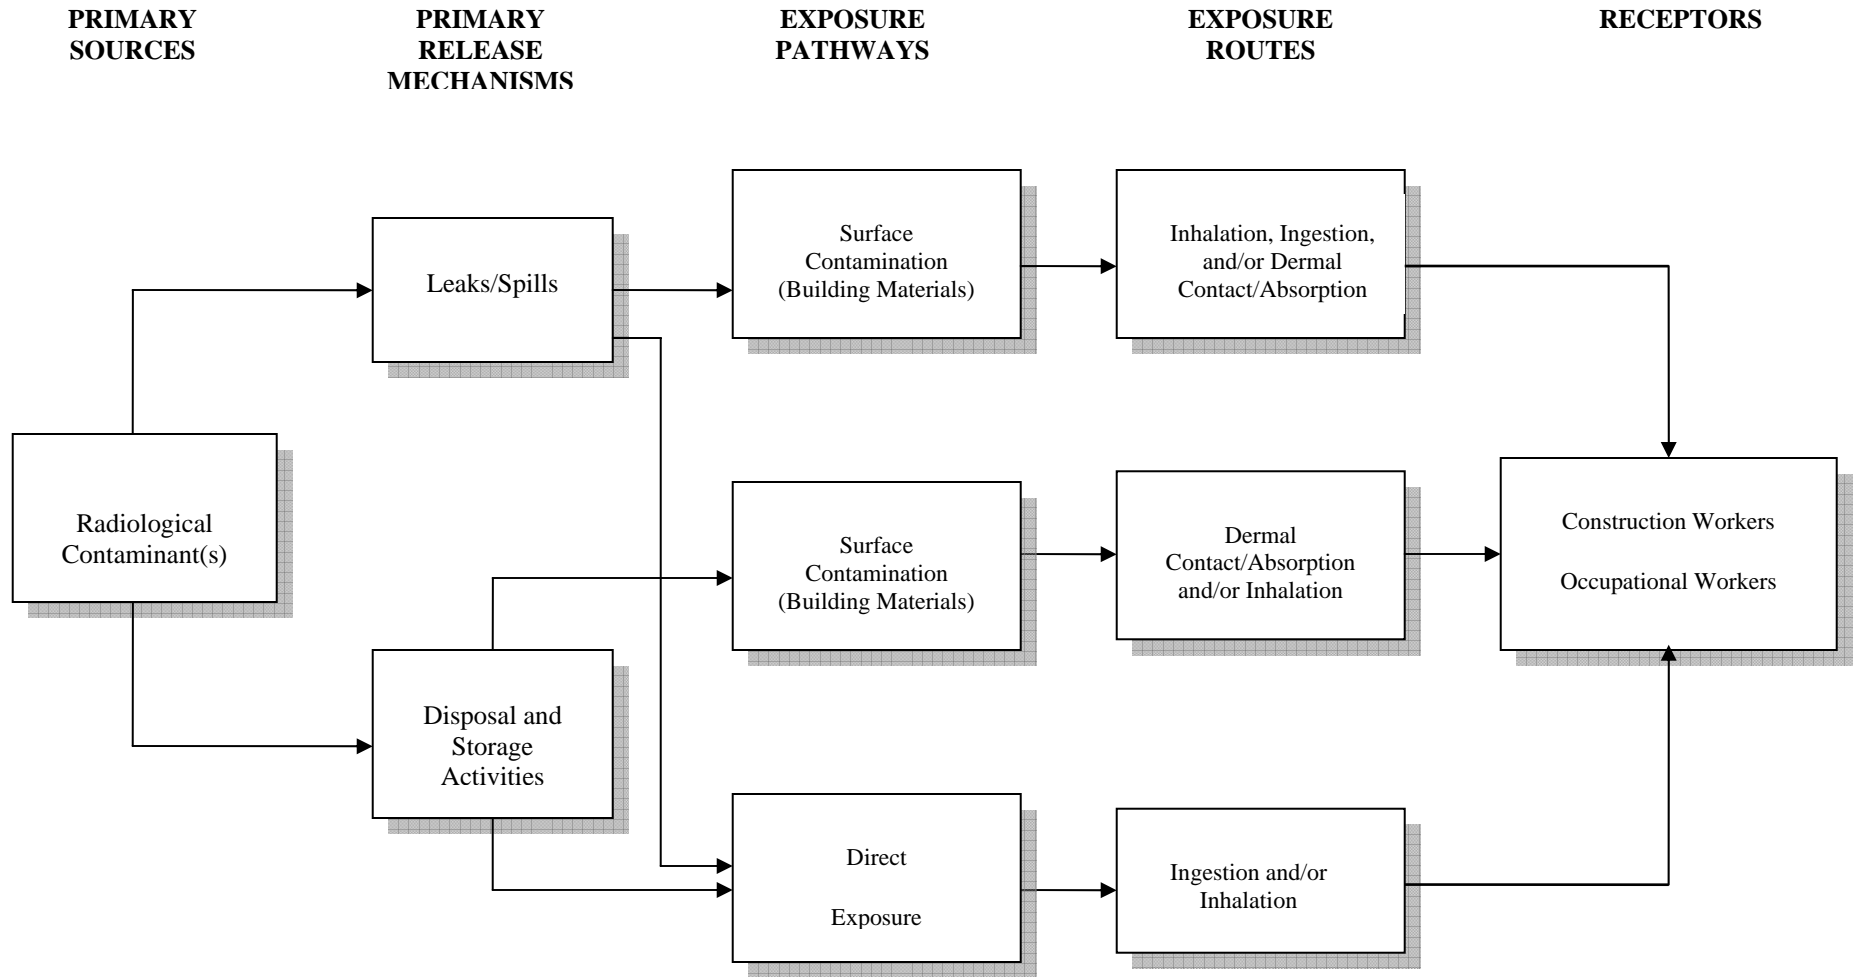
PRIMARY SOURCES

PRIMARY RELEASE MECHANISMS

EXPOSURE PATHWAYS

EXPOSURE ROUTES

RECEPTORS

Leaks/Spills

Surface Contamination (Building Materials)

Inhalation, Ingestion, and/or Dermal Contact/Absorption

Radiological Contaminant(s)

Surface Contamination (Building Materials)

Dermal Contact/Absorption and/or Inhalation

Construction Workers

Occupational Workers

Disposal and Storage Activities

Direct

Exposure

Ingestion and/or Inhalation